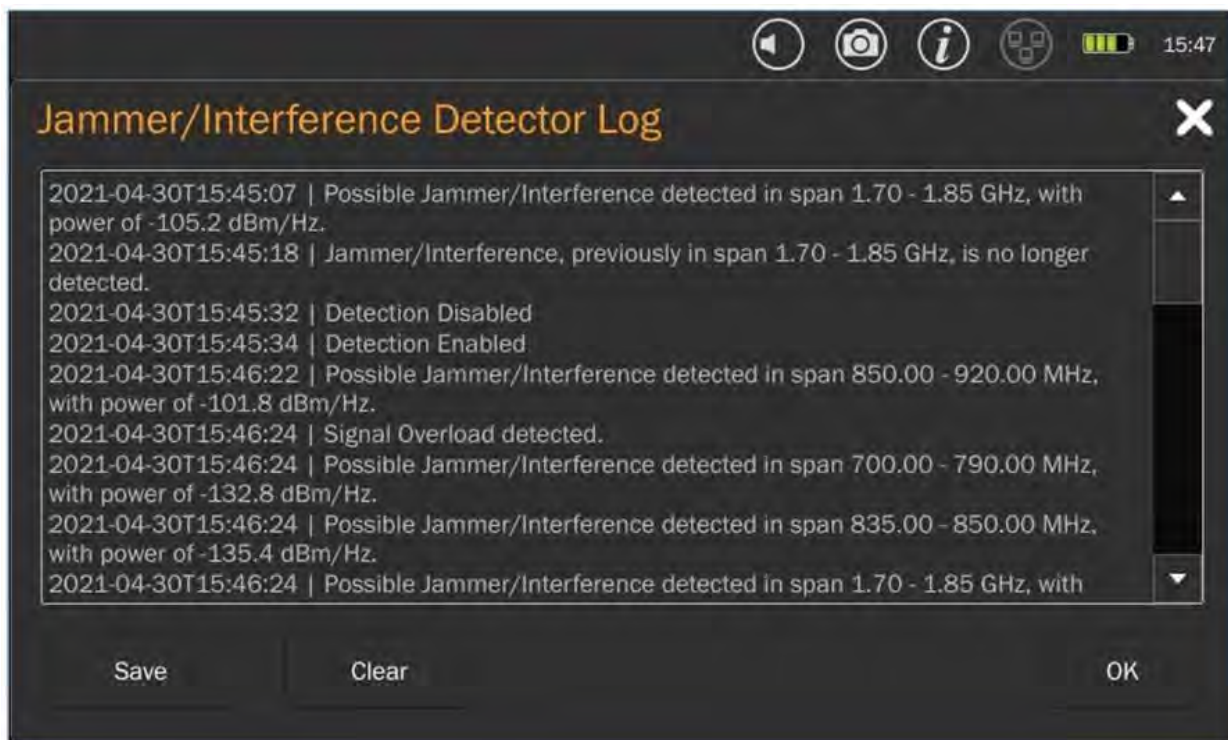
15:47

Jammer/Interference Detector Log

2021-04-30T15:45:07 | Possible Jammer/Interference detected in span 1.70 - 1.85 GHz, with power of -105.2 dBm/Hz.
2021-04-30T15:45:18 | Jammer/Interference, previously in span 1.70 - 1.85 GHz, is no longer detected.
2021-04-30T15:45:32 | Detection Disabled
2021-04-30T15:45:34 | Detection Enabled
2021-04-30T15:46:22 | Possible Jammer/Interference detected in span 850.00 - 920.00 MHz, with power of -101.8 dBm/Hz.
2021-04-30T15:46:24 | Signal Overload detected.
2021-04-30T15:46:24 | Possible Jammer/Interference detected in span 700.00 - 790.00 MHz, with power of -132.8 dBm/Hz.
2021-04-30T15:46:24 | Possible Jammer/Interference detected in span 835.00 - 850.00 MHz, with power of -135.4 dBm/Hz.
2021-04-30T15:46:24 | Possible Jammer/Interference detected in span 1.70 - 1.85 GHz, with

Save
Clear
OK